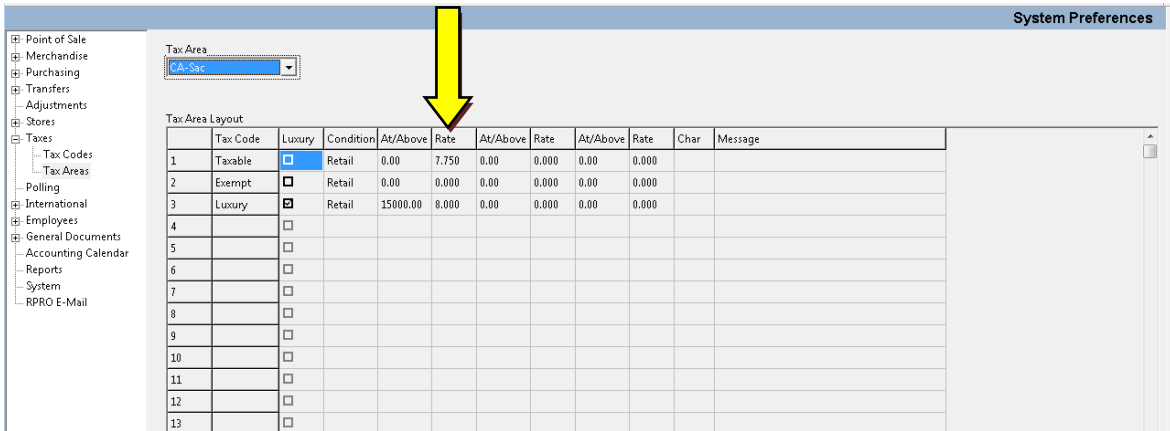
System Preferences

Point of Sale
Merchandise
Purchasing
Transfers
Adjustments
Stores
Taxes
Tax Codes
Tax Areas
Polling
International
Employees
General Documents
Accounting Calendar
Reports
System
RPRO E-Mail

Tax Area
CA-Sac

Tax Area Layout

| | Tax Code | Luxury | Condition | At/Above | Rate | At/Above | Rate | At/Above | Rate | Char | Message |
|---|---|---|---|---|---|---|---|---|---|---|---|
| 1 | Taxable | ☐ | Retail | 0.00 | 7.750 | 0.00 | 0.000 | 0.00 | 0.000 | | |
| 2 | Exempt | ☐ | Retail | 0.00 | 0.000 | 0.00 | 0.000 | 0.00 | 0.000 | | |
| 3 | Luxury | ☑ | Retail | 15000.00 | 8.000 | 0.00 | 0.000 | 0.00 | 0.000 | | |
| 4 | | ☐ | | | | | | | | | |
| 5 | | ☐ | | | | | | | | | |
| 6 | | ☐ | | | | | | | | | |
| 7 | | ☐ | | | | | | | | | |
| 8 | | ☐ | | | | | | | | | |
| 9 | | ☐ | | | | | | | | | |
| 10 | | ☐ | | | | | | | | | |
| 11 | | ☐ | | | | | | | | | |
| 12 | | ☐ | | | | | | | | | |
| 13 | | ☐ | | | | | | | | | |